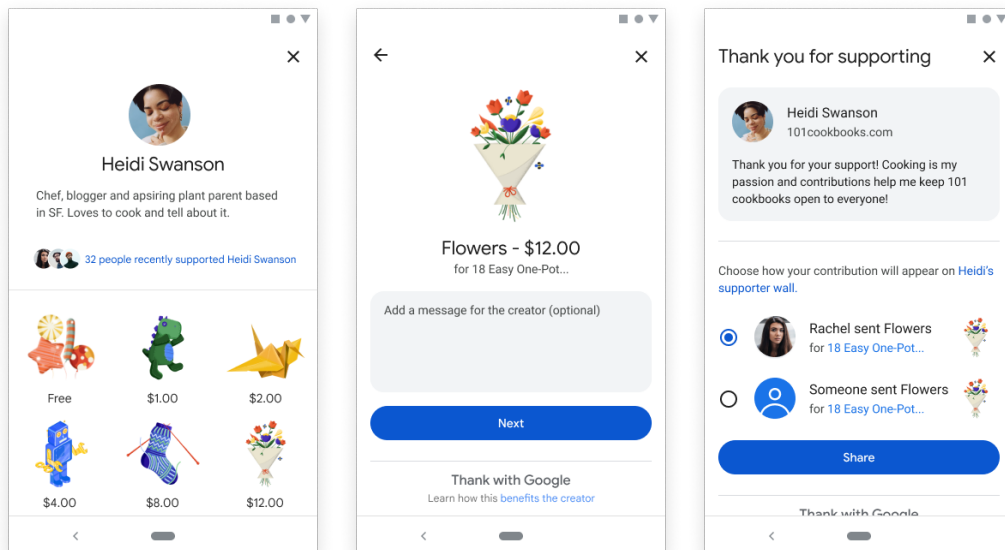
Heidi Swanson

Chef, blogger and apsiring plant parent based in SF. Loves to cook and tell about it.

32 people recently supported Heidi Swanson

Free

$1.00

$2.00

$4.00

$8.00

$12.00

Flowers - $12.00

for 18 Easy One-Pot...

Add a message for the creator (optional)

Next

Thank with Google

Learn how this benefits the creator

Thank you for supporting

Heidi Swanson

101cookbooks.com

Thank you for your support! Cooking is my passion and contributions help me keep 101 cookbooks open to everyone!

Choose how your contribution will appear on Heidi's supporter wall.

Rachel sent Flowers

for 18 Easy One-Pot...

Someone sent Flowers

for 18 Easy One-Pot...

Share

Thank with Google